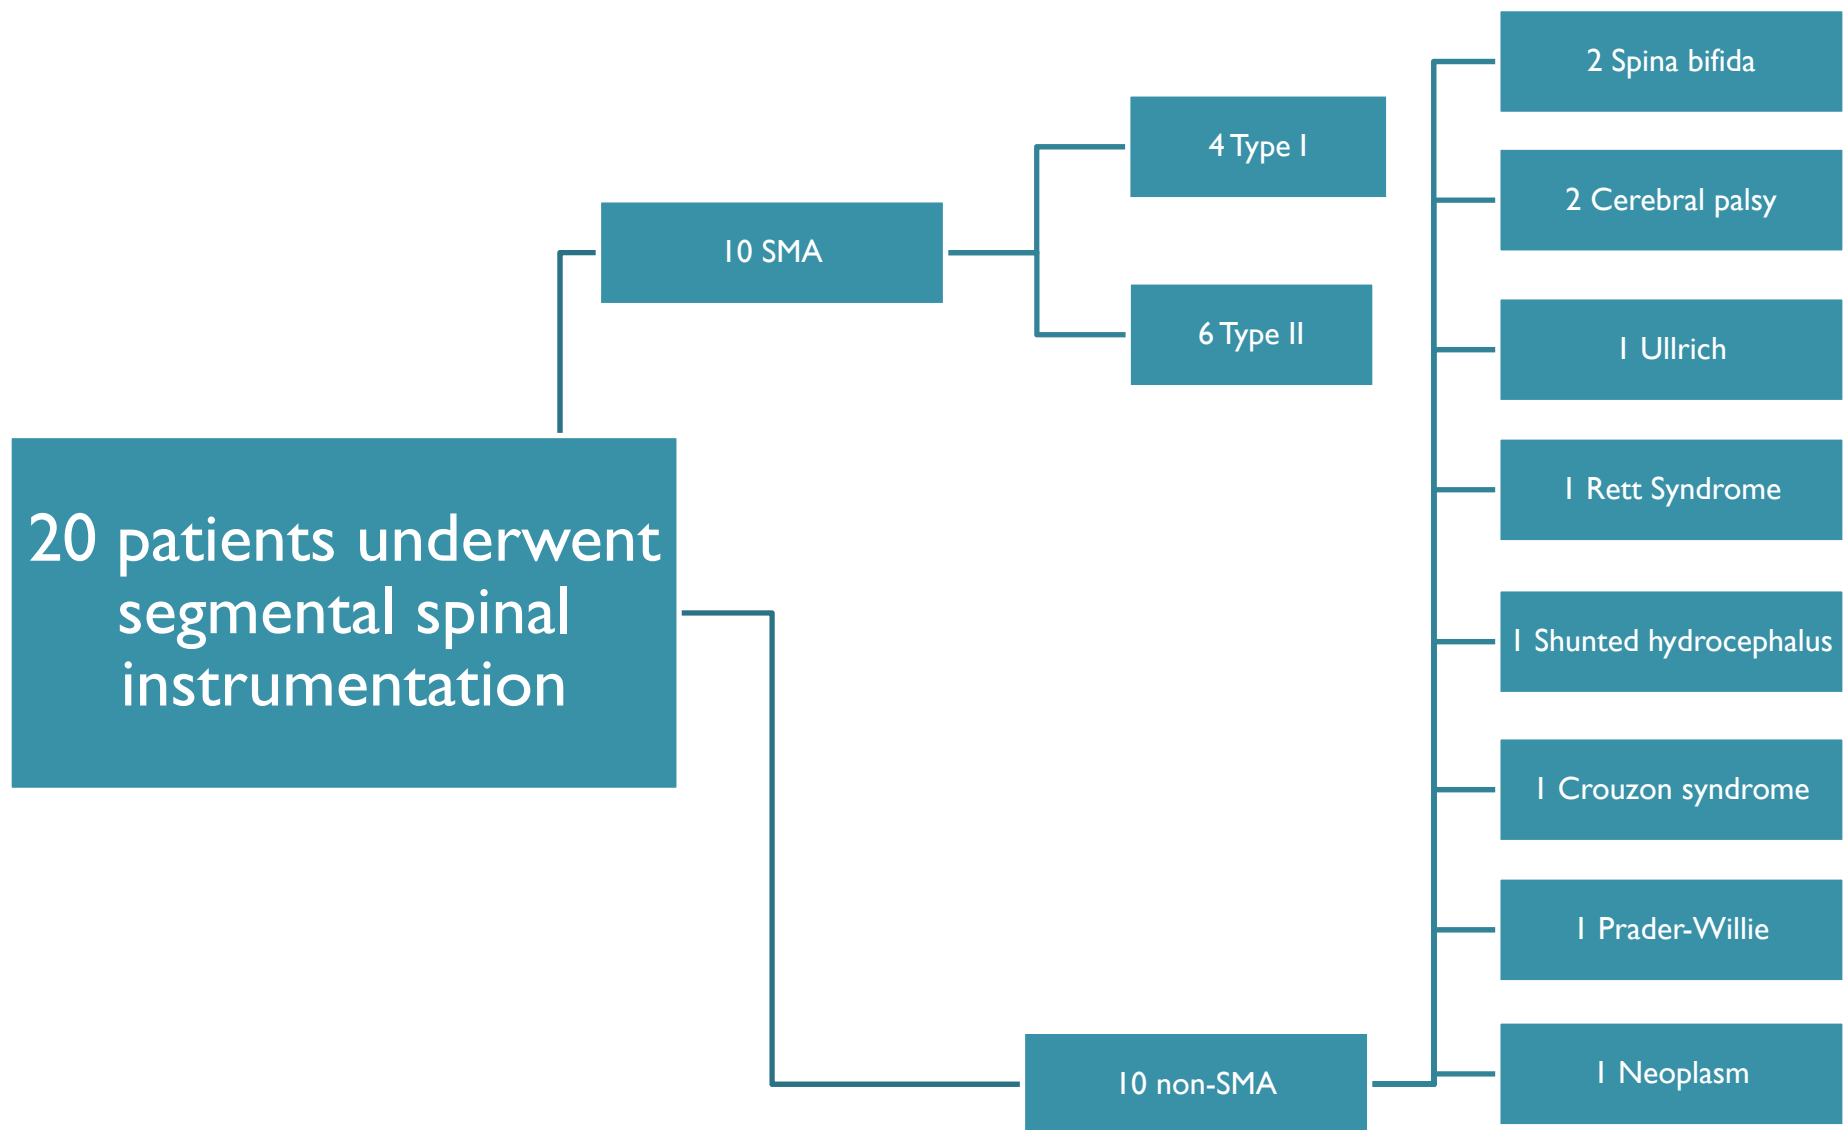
20 patients underwent segmental spinal instrumentation

10 SMA

4 Type I

6 Type II

10 non-SMA

2 Spina bifida

2 Cerebral palsy

1 Ullrich

1 Rett Syndrome

1 Shunted hydrocephalus

1 Crouzon syndrome

1 Prader-Willie

1 Neoplasm